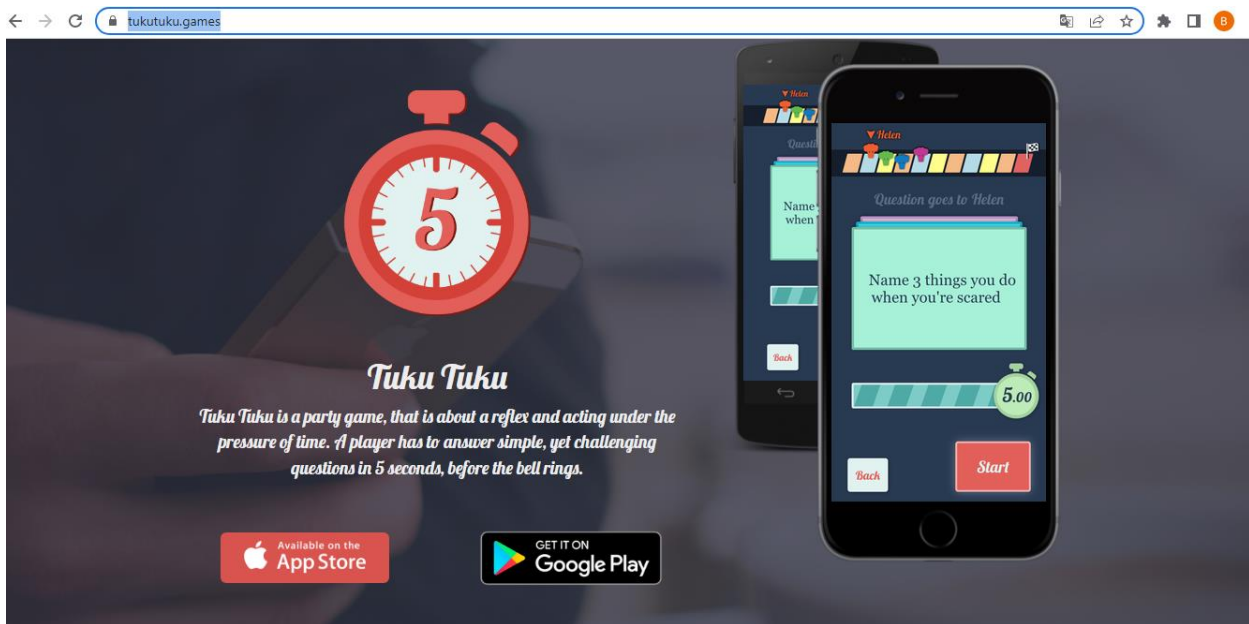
tukutuku.games

B

5

Tuku Tuku

Tuku Tuku is a party game, that is about a reflex and acting under the pressure of time. A player has to answer simple, yet challenging questions in 5 seconds, before the bell rings.

Available on the App Store

GET IT ON Google Play

Helen

Questi

Name when

Back

Helen

Question goes to Helen

Name 3 things you do when you're scared

5.00

Back

Start